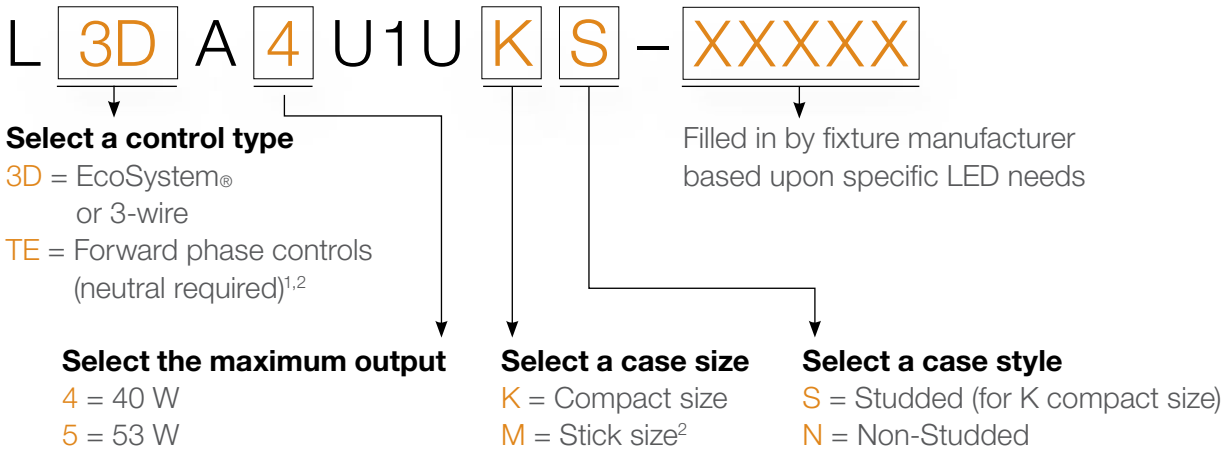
L 3D A 4 U1U K S – XXXXX

**Select a control type**
3D = EcoSystem®
or 3-wire
TE = Forward phase controls
(neutral required)$^{1,2}$

Filled in by fixture manufacturer based upon specific LED needs

**Select the maximum output**
4 = 40 W
5 = 53 W

**Select a case size**
K = Compact size
M = Stick size$^{2}$

**Select a case style**
S = Studded (for K compact size)
N = Non-Studded